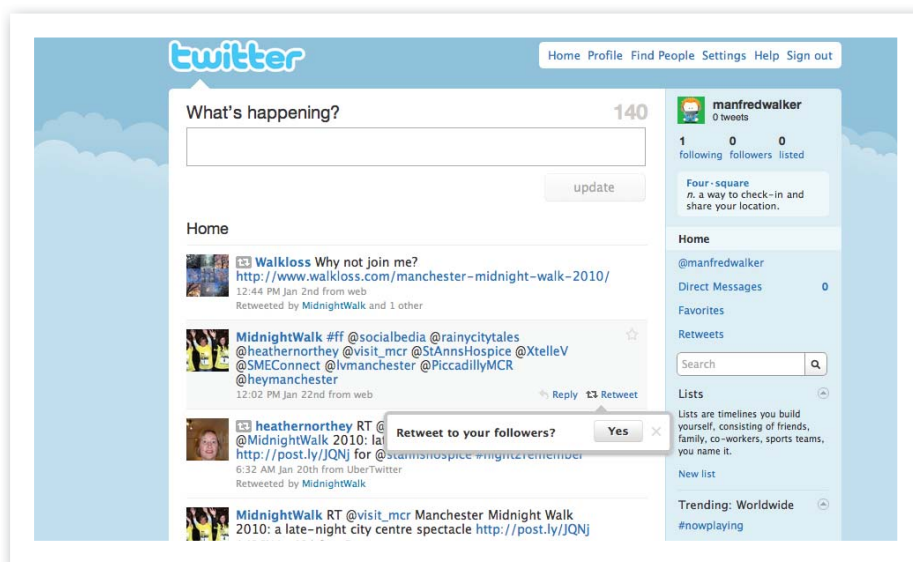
twitter

Home Profile Find People Settings Help Sign out

What's happening?

140

update

Home

Walkloss Why not join me? http://www.walkloss.com/manchester-midnight-walk-2010/
12:44 PM Jan 2nd from web
Retweeted by MidnightWalk and 1 other

MidnightWalk #ff @socialbedia @rainycitytales @heathernorthey @visit_mcr @StAnnsHospice @XtelleV @SMEConnect @lvmanchester @PiccadillyMCR @heymanchester
12:02 PM Jan 22nd from web
Reply Retweet

heathernorthey RT @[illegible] @MidnightWalk 2010: la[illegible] http://post.ly/JQNj for @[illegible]
6:32 AM Jan 20th from UberTwitter
Retweeted by MidnightWalk

Retweet to your followers? Yes

MidnightWalk RT @visit_mcr Manchester Midnight Walk 2010: a late-night city centre spectacle http://post.ly/JQNj

manfredwalker
0 tweets

1 following 0 followers 0 listed

Four·square
n. a way to check-in and share your location.

Home
@manfredwalker
Direct Messages 0
Favorites
Retweets

Search

Lists
Lists are timelines you build yourself, consisting of friends, family, co-workers, sports teams, you name it.
New list

Trending: Worldwide
#nowplaying